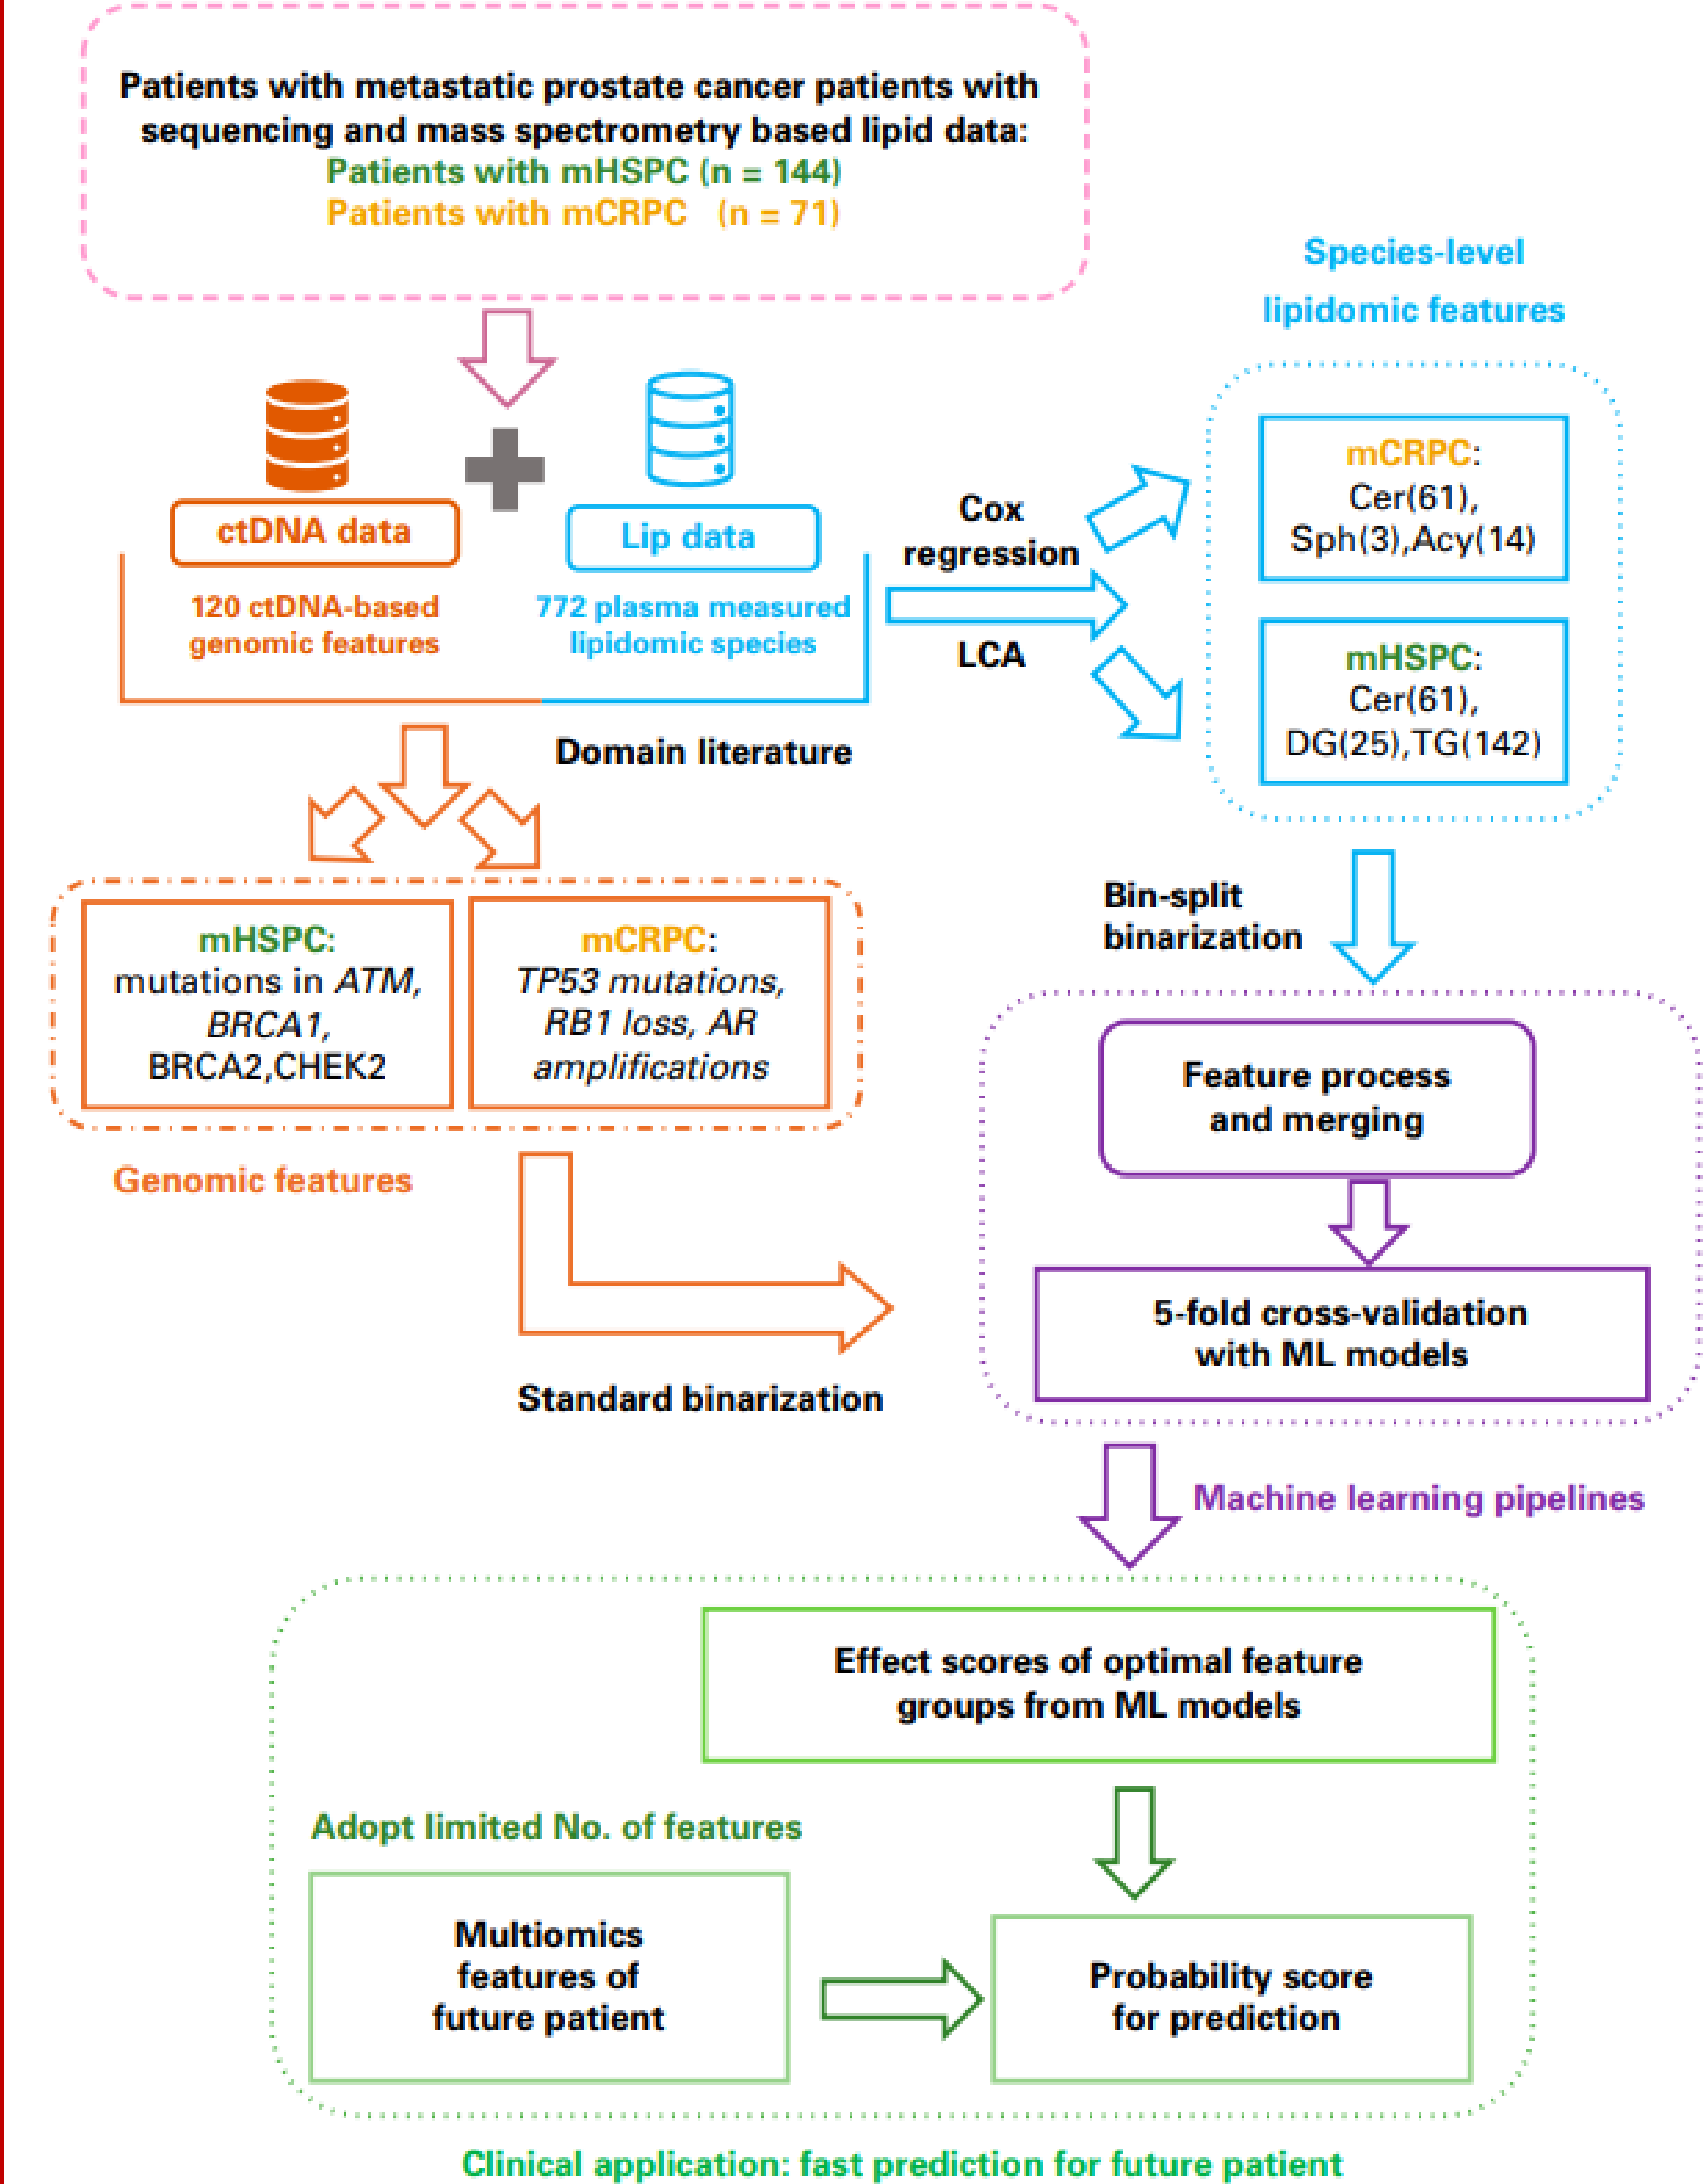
Patients with metastatic prostate cancer patients with sequencing and mass spectrometry based lipid data:
Patients with mHSPC (n = 144)
Patients with mCRPC (n = 71)

Species-level lipidomic features

ctDNA data

Lip data

120 ctDNA-based genomic features

772 plasma measured lipidomic species

Cox regression

LCA

mCRPC: Cer(61), Sph(3),Acy(14)

mHSPC: Cer(61), DG(25),TG(142)

Domain literature

mHSPC: mutations in *ATM*, *BRCA1*, BRCA2,CHEK2

mCRPC: *TP53 mutations, RB1 loss, AR amplifications*

Genomic features

Bin-split binarization

Feature process and merging

5-fold cross-validation with ML models

Standard binarization

Machine learning pipelines

Effect scores of optimal feature groups from ML models

Adopt limited No. of features

Multiomics features of future patient

Probability score for prediction

Clinical application: fast prediction for future patient